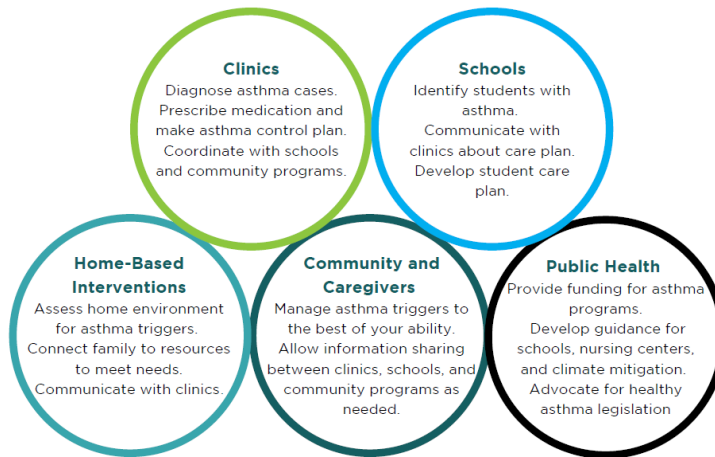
Clinics
Diagnose asthma cases. Prescribe medication and make asthma control plan. Coordinate with schools and community programs.

Schools
Identify students with asthma. Communicate with clinics about care plan. Develop student care plan.

Home-Based Interventions
Assess home environment for asthma triggers. Connect family to resources to meet needs. Communicate with clinics.

Community and Caregivers
Manage asthma triggers to the best of your ability. Allow information sharing between clinics, schools, and community programs as needed.

Public Health
Provide funding for asthma programs. Develop guidance for schools, nursing centers, and climate mitigation. Advocate for healthy asthma legislation